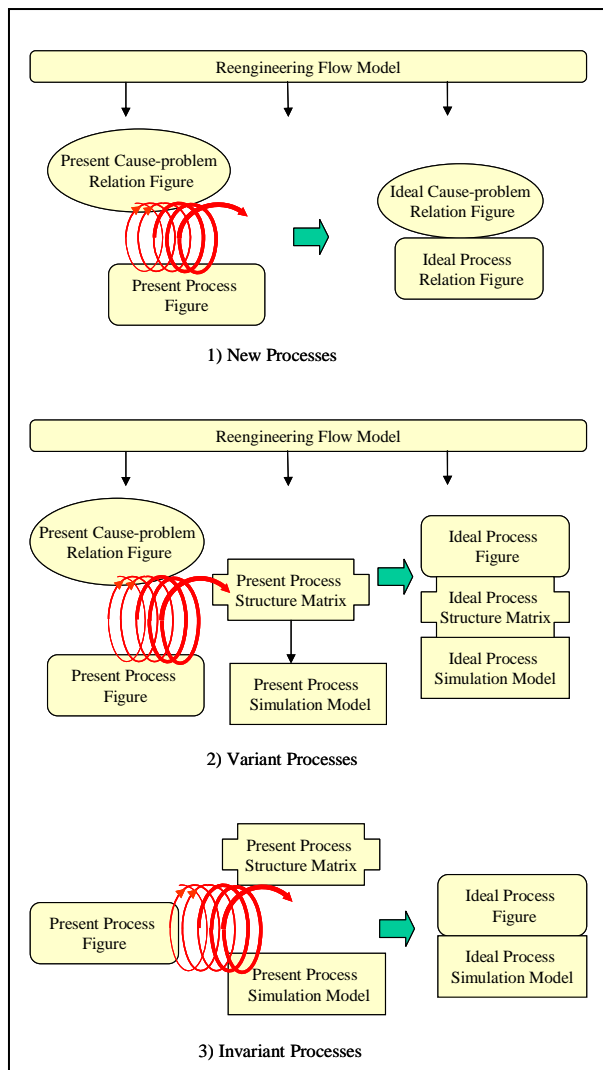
Reengineering Flow Model

Present Cause-problem Relation Figure

Present Process Figure

Ideal Cause-problem Relation Figure

Ideal Process Relation Figure

1) New Processes

Reengineering Flow Model

Present Cause-problem Relation Figure

Present Process Structure Matrix

Present Process Figure

Present Process Simulation Model

Ideal Process Figure

Ideal Process Structure Matrix

Ideal Process Simulation Model

2) Variant Processes

Present Process Structure Matrix

Present Process Figure

Present Process Simulation Model

Ideal Process Figure

Ideal Process Simulation Model

3) Invariant Processes